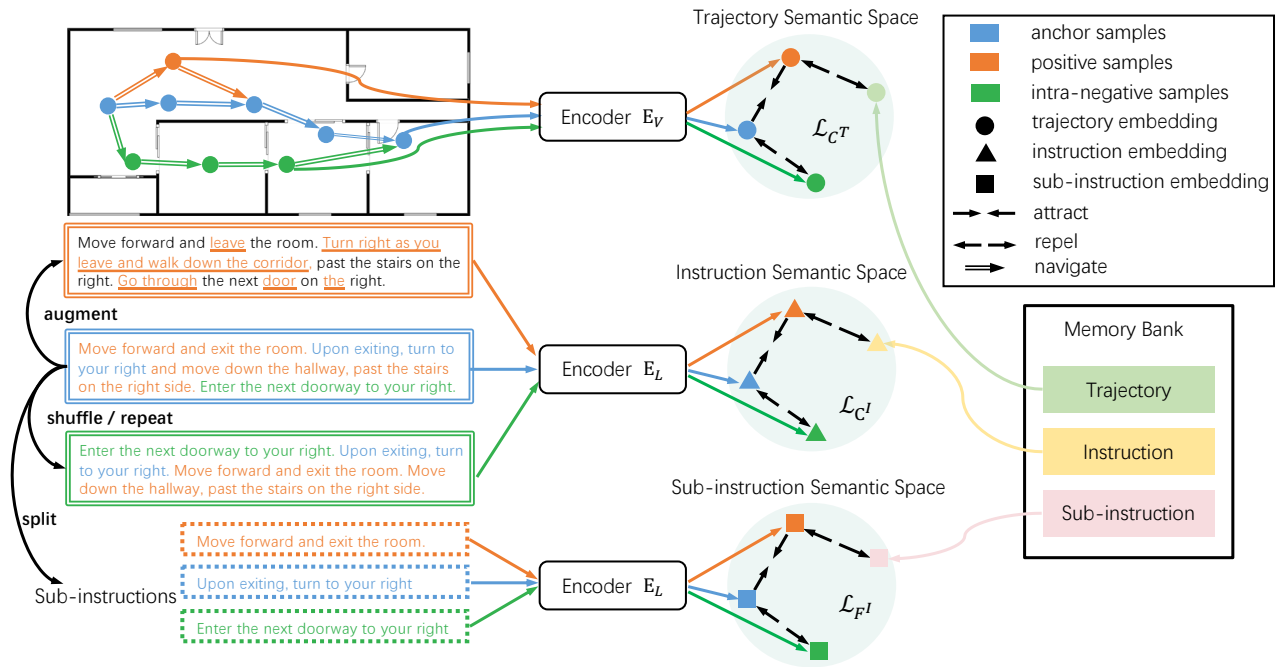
Trajectory Semantic Space

anchor samples
positive samples
intra-negative samples
trajectory embedding
instruction embedding
sub-instruction embedding
attract
repel
navigate

Encoder $E_V$

$\mathcal{L}_{C^T}$

Move forward and leave the room. Turn right as you leave and walk down the corridor, past the stairs on the right. Go through the next door on the right.

augment

Move forward and exit the room. Upon exiting, turn to your right and move down the hallway, past the stairs on the right side. Enter the next doorway to your right.

shuffle / repeat

Enter the next doorway to your right. Upon exiting, turn to your right. Move forward and exit the room. Move down the hallway, past the stairs on the right side.

split

Instruction Semantic Space

Encoder $E_L$

$\mathcal{L}_{C^I}$

Memory Bank

Trajectory

Instruction

Sub-instruction

Sub-instruction Semantic Space

Move forward and exit the room.

Upon exiting, turn to your right

Enter the next doorway to your right

Sub-instructions

Encoder $E_L$

$\mathcal{L}_{F^I}$